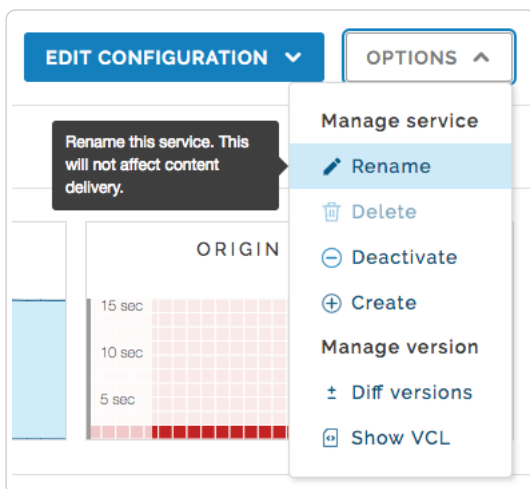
EDIT CONFIGURATION

OPTIONS

Rename this service. This will not affect content delivery.

Manage service

Rename

Delete

Deactivate

Create

Manage version

± Diff versions

Show VCL

ORIGIN

15 sec

10 sec

5 sec